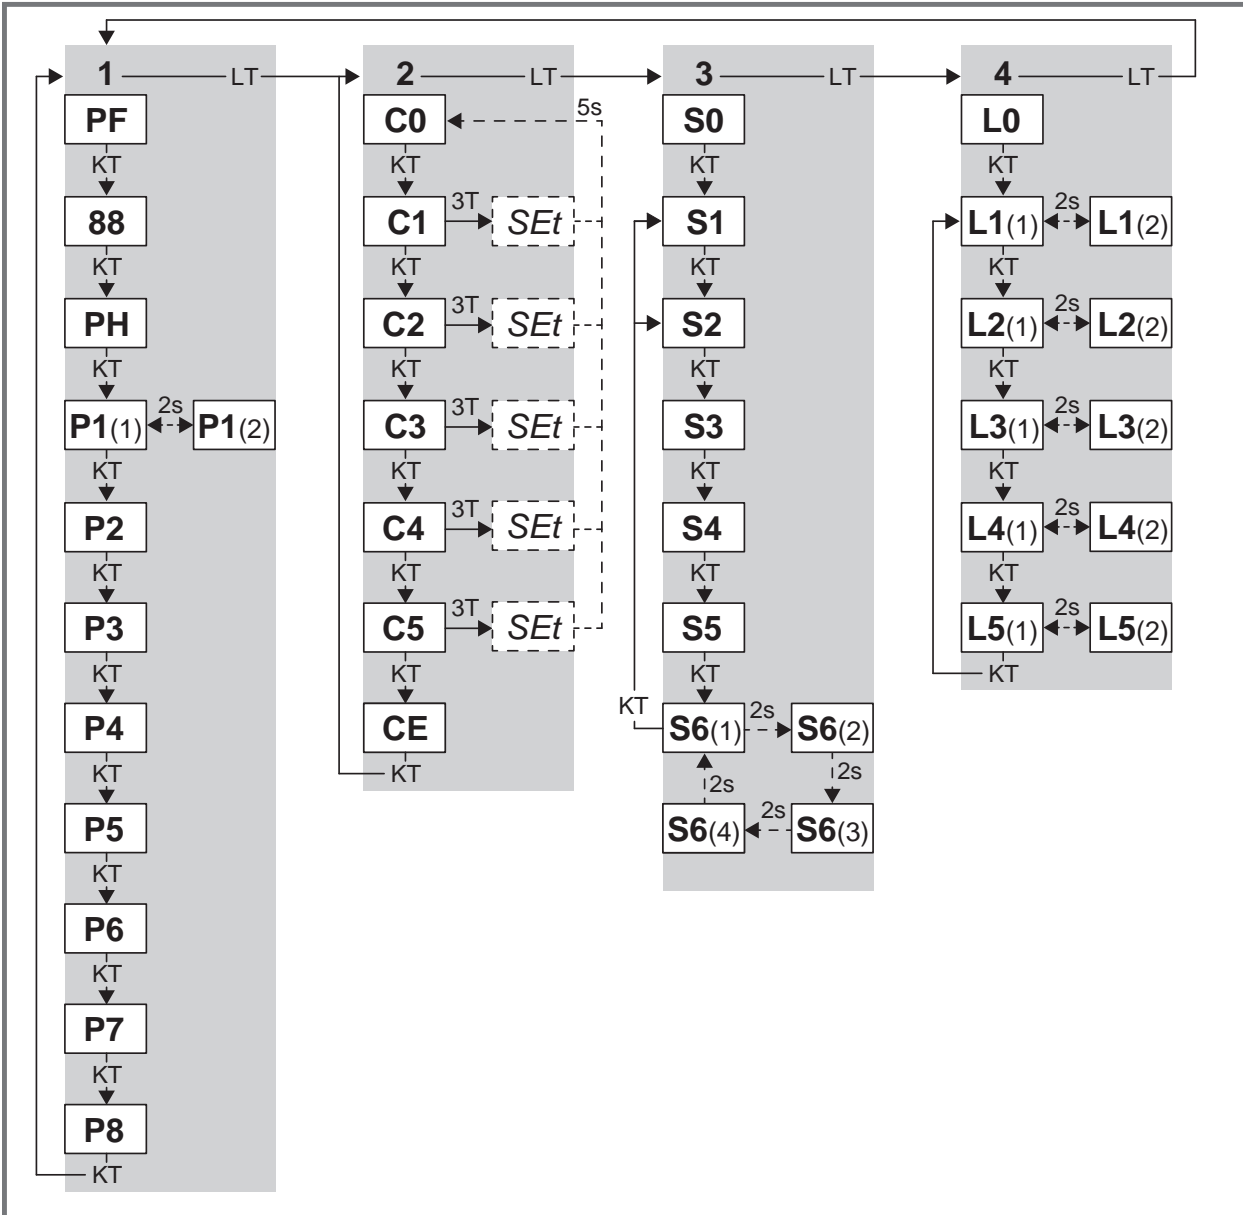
1 LT
PF
KT
88
KT
PH
KT
P1(1) 2s P1(2)
KT
P2
KT
P3
KT
P4
KT
P5
KT
P6
KT
P7
KT
P8
KT

2 LT
C0 5s
KT
C1 3T SEt
KT
C2 3T SEt
KT
C3 3T SEt
KT
C4 3T SEt
KT
C5 3T SEt
KT
CE
KT

3 LT
S0
KT
S1
KT
S2
KT
S3
KT
S4
KT
S5
KT
KT
S6(1) 2s S6(2)
2s 2s
S6(4) 2s S6(3)

4 LT
L0
KT
L1(1) 2s L1(2)
KT
L2(1) 2s L2(2)
KT
L3(1) 2s L3(2)
KT
L4(1) 2s L4(2)
KT
L5(1) 2s L5(2)
KT